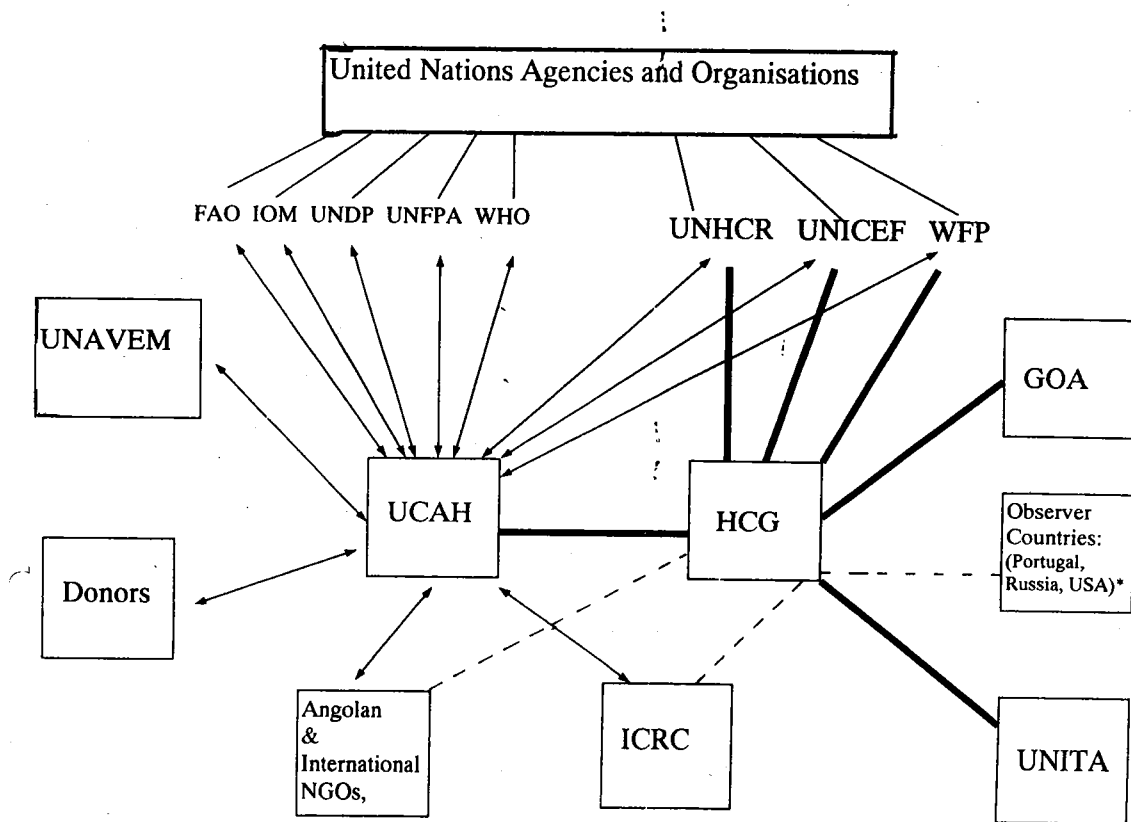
United Nations Agencies and Organisations

FAO IOM UNDP UNFPA WHO

UNHCR UNICEF WFP

UNAVEM

GOA

UCAH

HCG

Observer Countries: (Portugal, Russia, USA)*

Donors

Angolan & International NGOs,

ICRC

UNITA